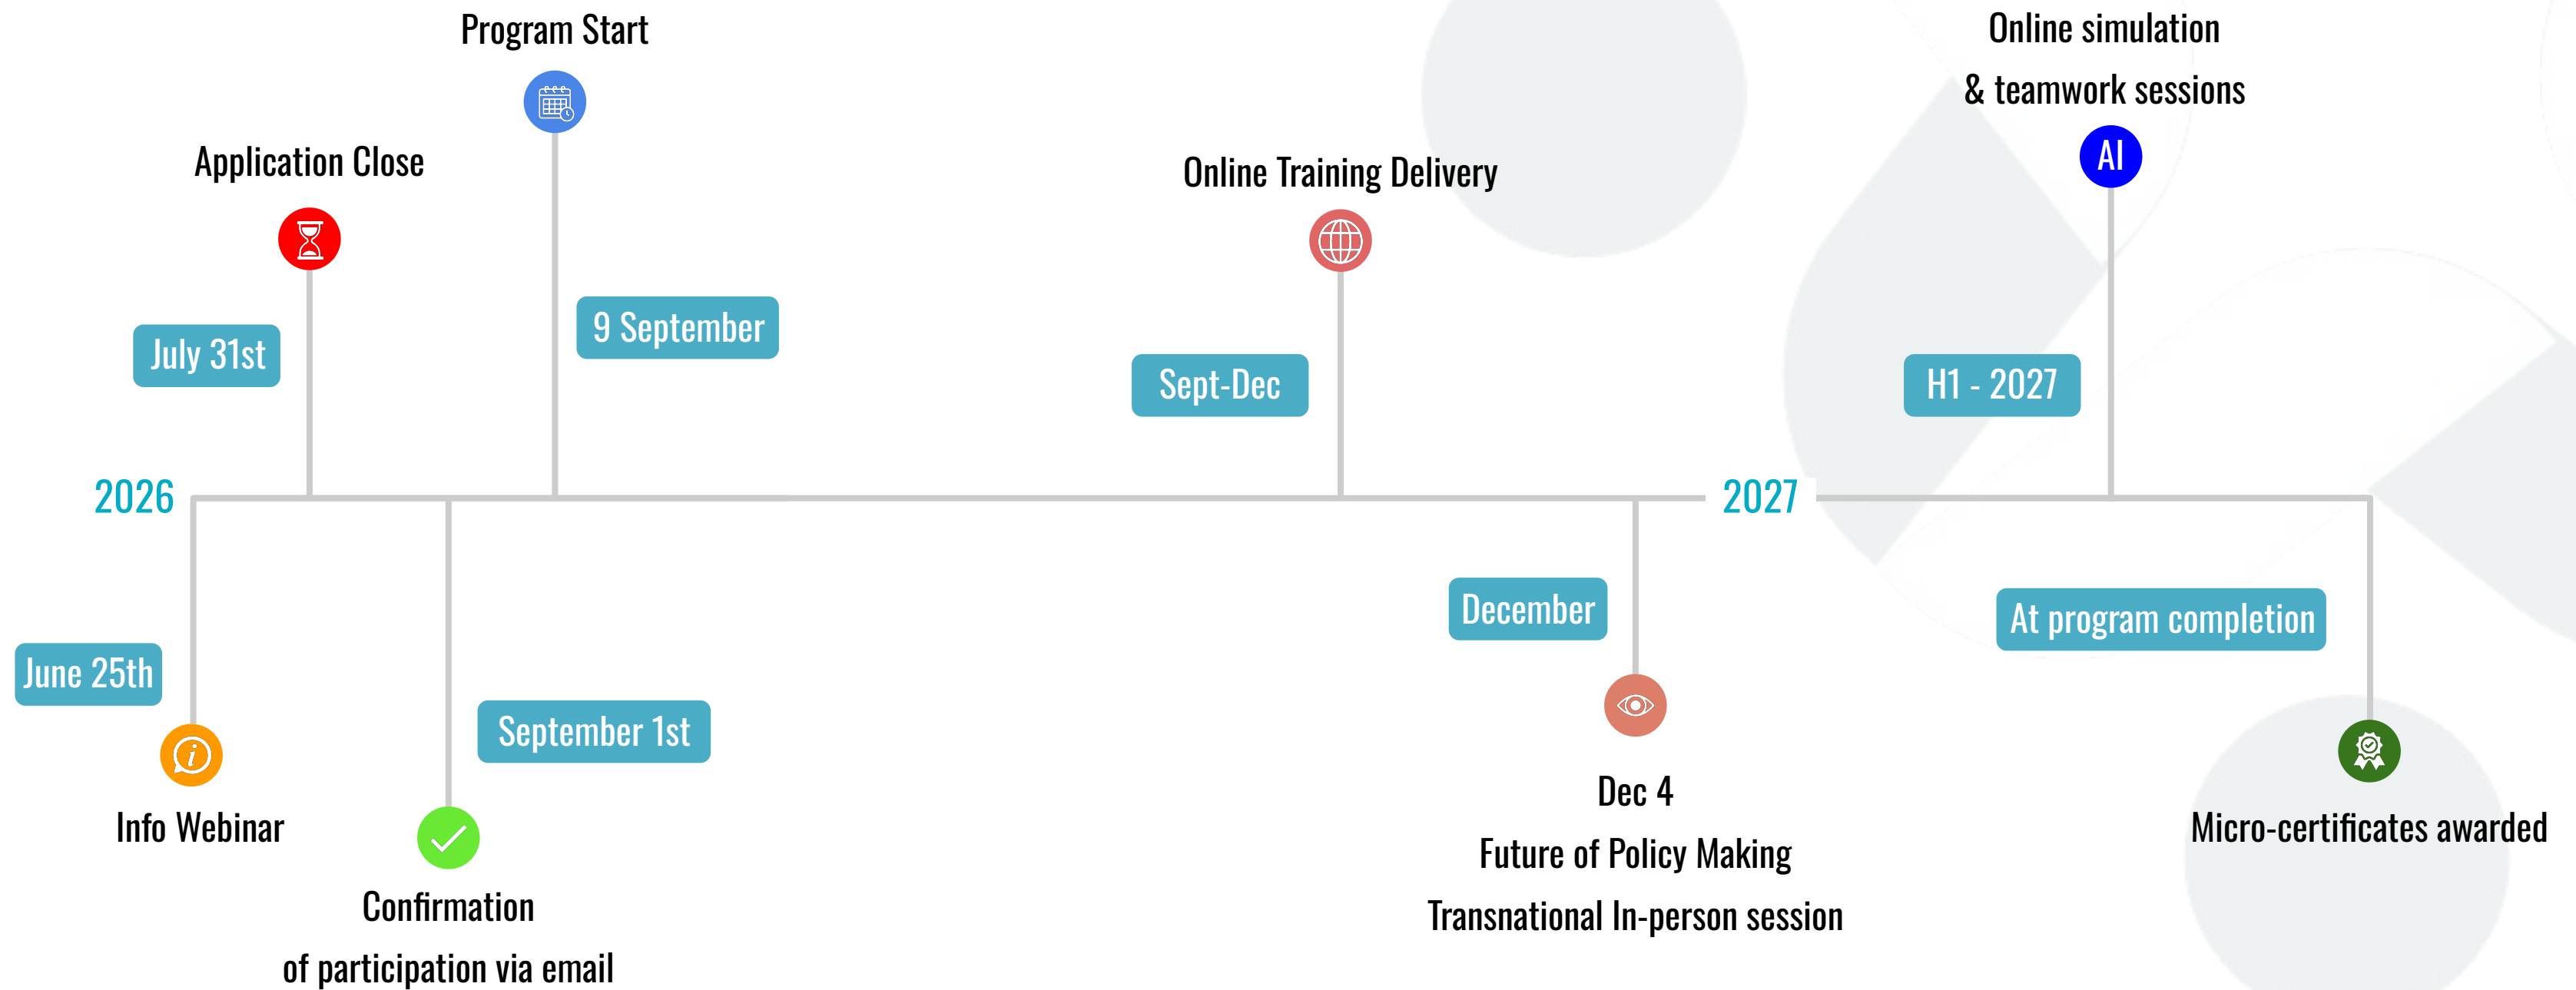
Program Start

Online simulation
& teamwork sessions

Application Close

AI

Online Training Delivery

9 September

July 31st

Sept-Dec

H1 - 2027

2026

2027

December

At program completion

June 25th

September 1st

Info Webinar

Dec 4
Future of Policy Making
Transnational In-person session

Micro-certificates awarded

Confirmation
of participation via email